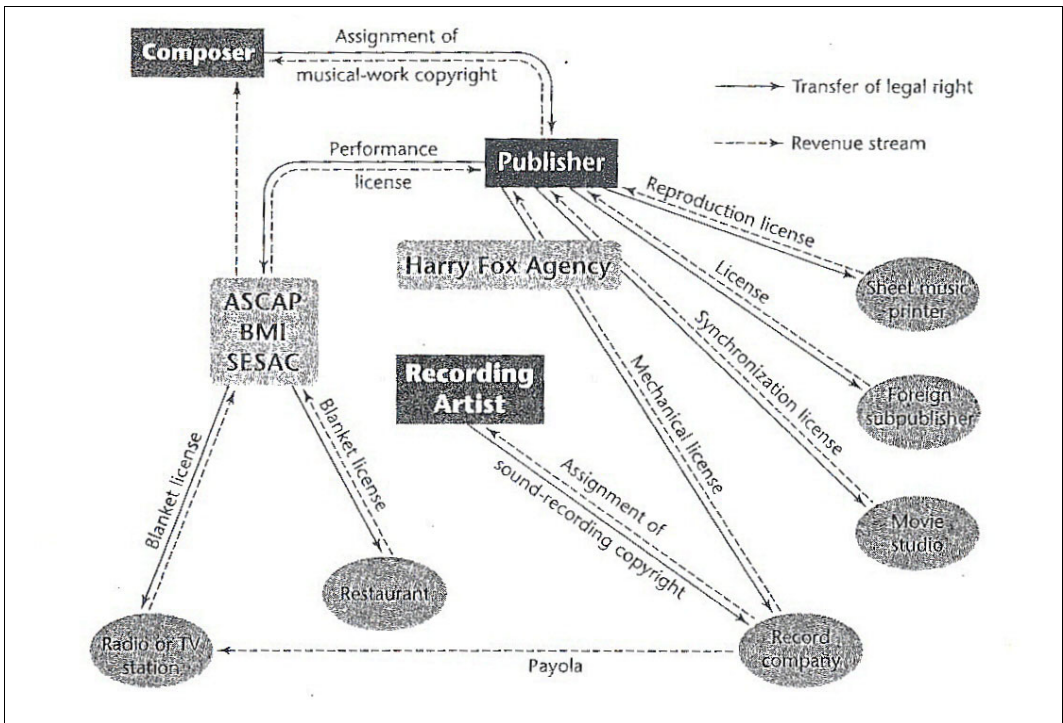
Composer

Assignment of musical-work copyright

Transfer of legal right

Revenue stream

Performance license

Publisher

Reproduction license

Harry Fox Agency

License

Sheet music printer

ASCAP BMI SESAC

Synchronization license

Recording Artist

Mechanical license

Foreign subpublisher

Blanket license

Blanket license

Assignment of sound-recording copyright

Movie studio

Restaurant

Radio or TV station

Payola

Record company